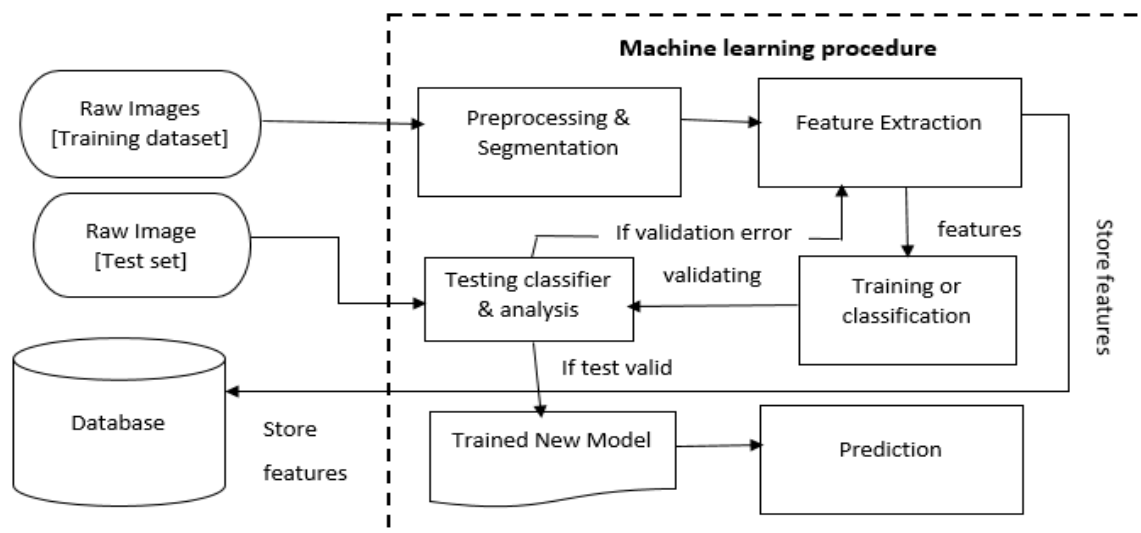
Machine learning procedure

Raw Images
[Training dataset]

Preprocessing &
Segmentation

Feature Extraction

Raw Image
[Test set]

If validation error

features

Store features

Testing classifier
& analysis

validating

Training or
classification

If test valid

Database

Store
features

Trained New Model

Prediction